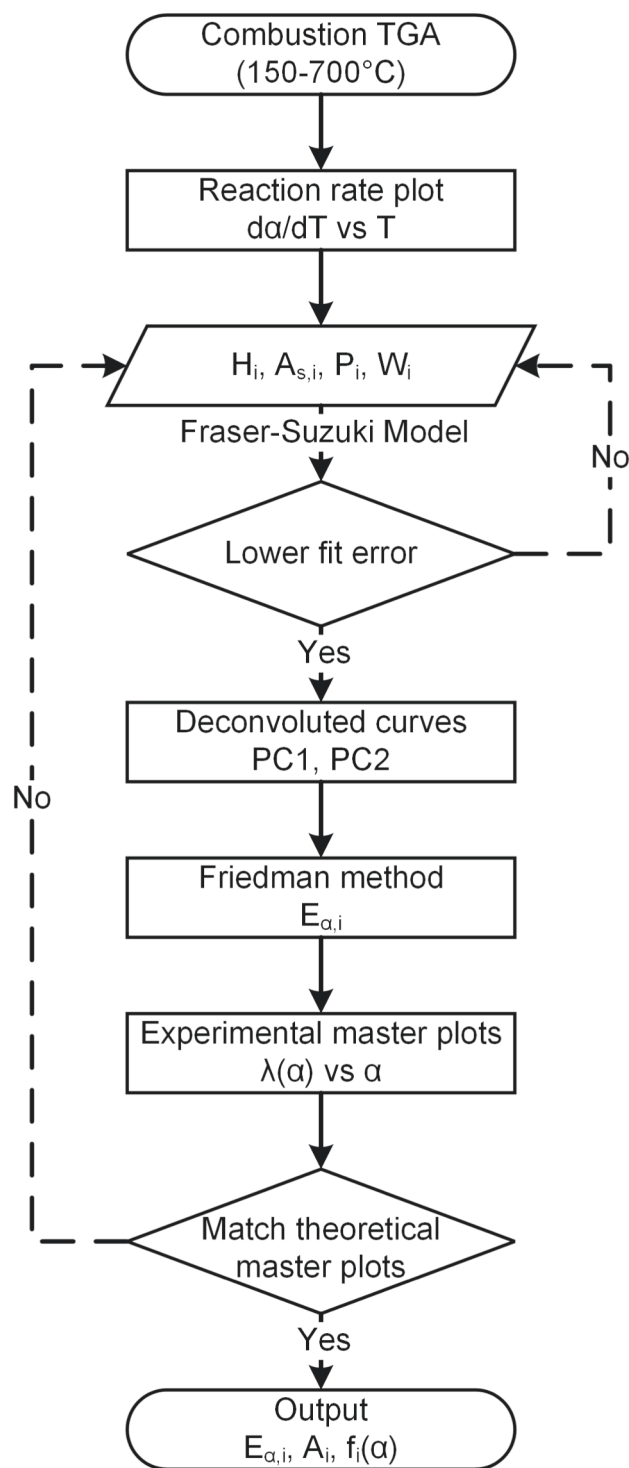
Combustion TGA (150-700°C)

Reaction rate plot $d\alpha/dT$ vs T

$H_i$, $A_{s,i}$, $P_i$, $W_i$

Fraser-Suzuki Model

No

Lower fit error

Yes

Deconvoluted curves PC1, PC2

No

Friedman method $E_{\alpha,i}$

Experimental master plots $\lambda(\alpha)$ vs $\alpha$

Match theoretical master plots

Yes

Output $E_{\alpha,i}$, $A_i$, $f_i(\alpha)$